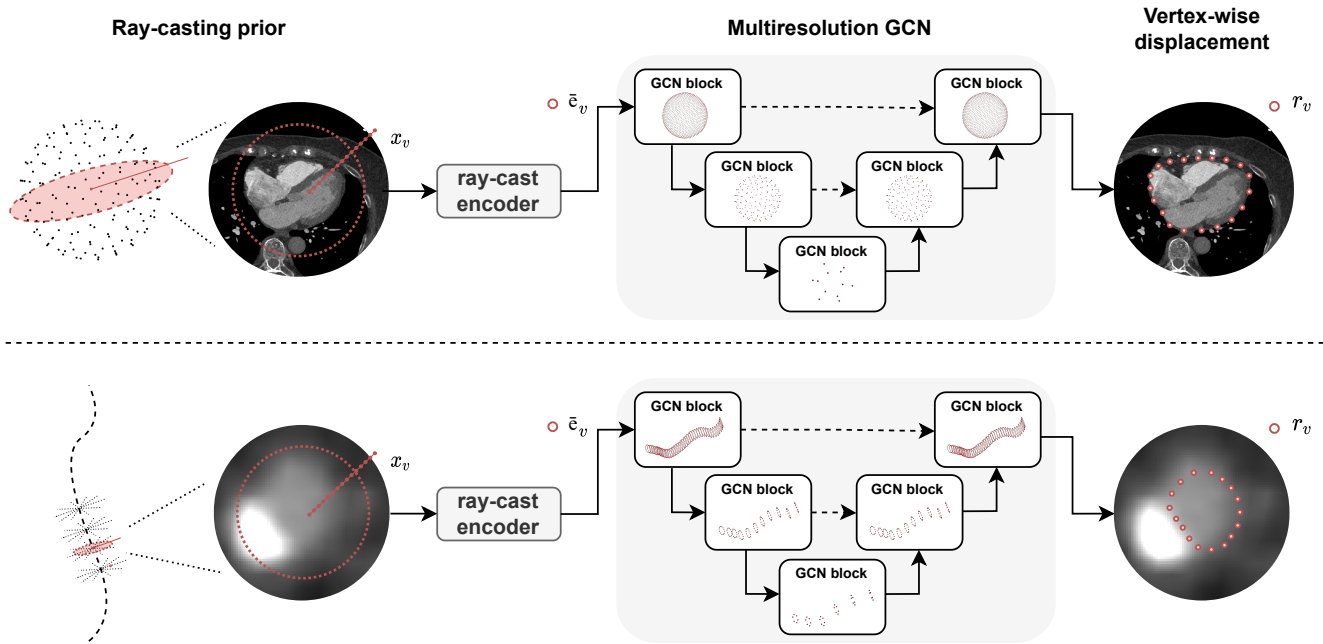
Ray-casting prior

Multiresolution GCN

Vertex-wise displacement

$x_v$

ray-cast encoder

$\bar{e}_v$

GCN block

GCN block

GCN block

GCN block

GCN block

$r_v$

$x_v$

ray-cast encoder

$\bar{e}_v$

GCN block

GCN block

GCN block

GCN block

GCN block

$r_v$